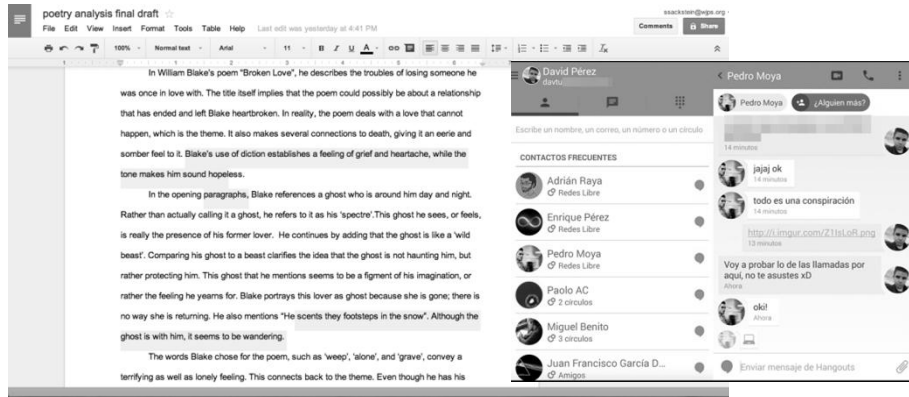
poetry analysis final draft
File Edit View Insert Format Tools Table Help Last edit was yesterday at 4:41 PM
ssackstein@wjps.org
Comments Share
100% Normal text Arial 11 B I U A

In William Blake's poem "Broken Love", he describes the troubles of losing someone he was once in love with. The title itself implies that the poem could possibly be about a relationship that has ended and left Blake heartbroken. In reality, the poem deals with a love that cannot happen, which is the theme. It also makes several connections to death, giving it an eerie and somber feel to it. Blake's use of diction establishes a feeling of grief and heartache, while the tone makes him sound hopeless.

In the opening paragraphs, Blake references a ghost who is around him day and night. Rather than actually calling it a ghost, he refers to it as his 'spectre'.This ghost he sees, or feels, is really the presence of his former lover. He continues by adding that the ghost is like a 'wild beast'. Comparing his ghost to a beast clarifies the idea that the ghost is not haunting him, but rather protecting him. This ghost that he mentions seems to be a figment of his imagination, or rather the feeling he yearns for. Blake portrays this lover as ghost because she is gone; there is no way she is returning. He also mentions "He scents they footsteps in the snow". Although the ghost is with him, it seems to be wandering.

The words Blake chose for the poem, such as 'weep', 'alone', and 'grave', convey a terrifying as well as lonely feeling. This connects back to the theme. Even though he has his

David Pérez
davtu
Escribe un nombre, un correo, un número o un círculo
CONTACTOS FRECUENTES
Adrián Raya
Redes Libre
Enrique Pérez
Redes Libre
Pedro Moya
Redes Libre
Paolo AC
2 círculos
Miguel Benito
3 círculos
Juan Francisco García D...
Amigos

Pedro Moya
Pedro Moya
¿Alguien más?
14 minutos
jajaj ok
14 minutos
todo es una conspiración
14 minutos
http://i.imgur.com/Z1IsLoR.png
13 minutos
Voy a probar lo de las llamadas por aqui, no te asustes xD
Ahora
oki!
Ahora
Enviar mensaje de Hangouts